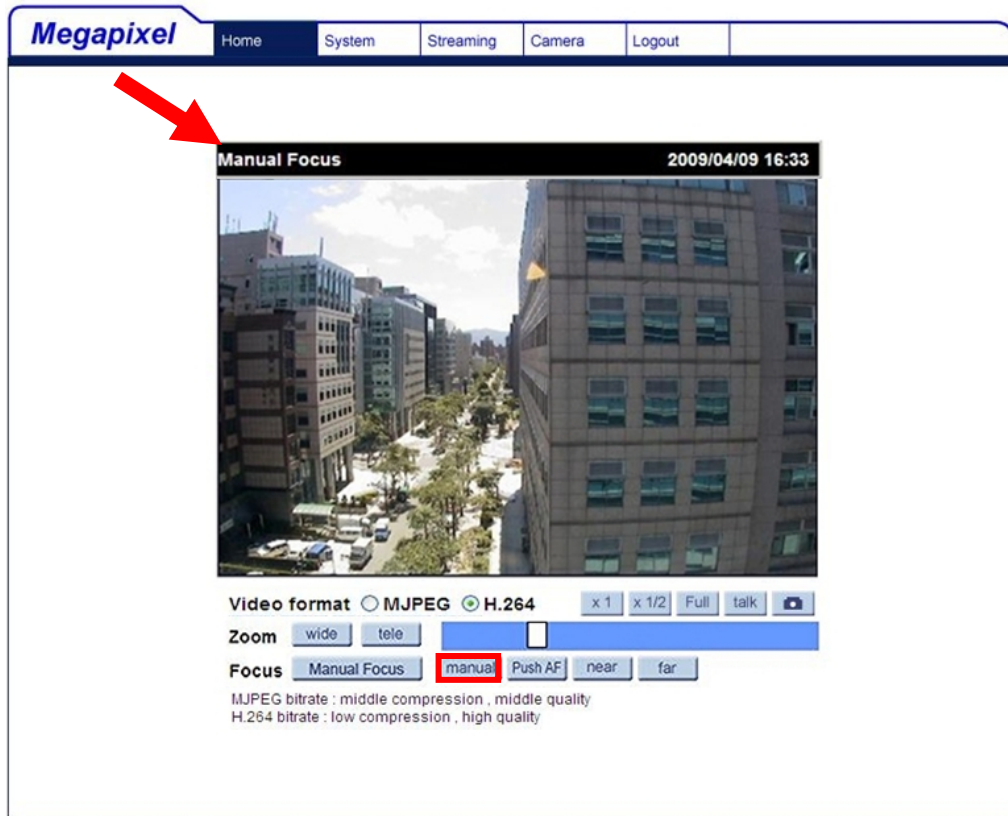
Megapixel

Home System Streaming Camera Logout

Manual Focus 2009/04/09 16:33

Video format MJPEG H.264 x 1 x 1/2 Full talk

Zoom wide tele

Focus Manual Focus manual Push AF near far

MJPEG bitrate : middle compression , middle quality
H.264 bitrate : low compression , high quality